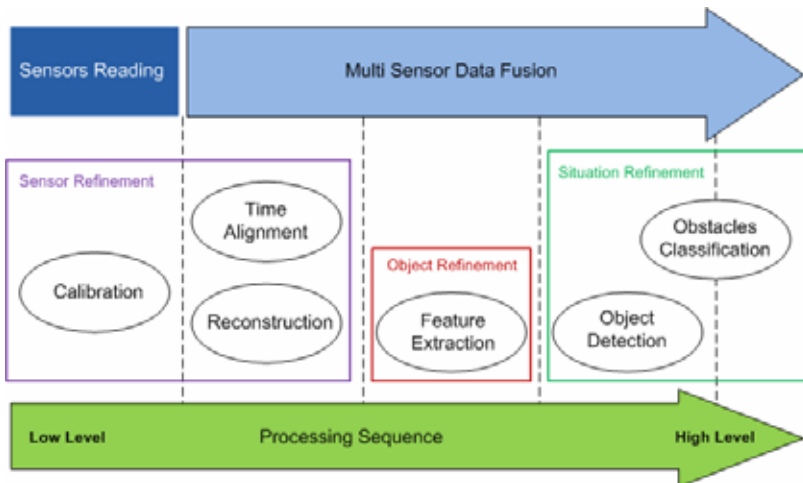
Sensors Reading

Multi Sensor Data Fusion

Sensor Refinement

Calibration

Time Alignment

Reconstruction

Object Refinement

Feature Extraction

Situation Refinement

Obstacles Classification

Object Detection

Low Level

Processing Sequence

High Level